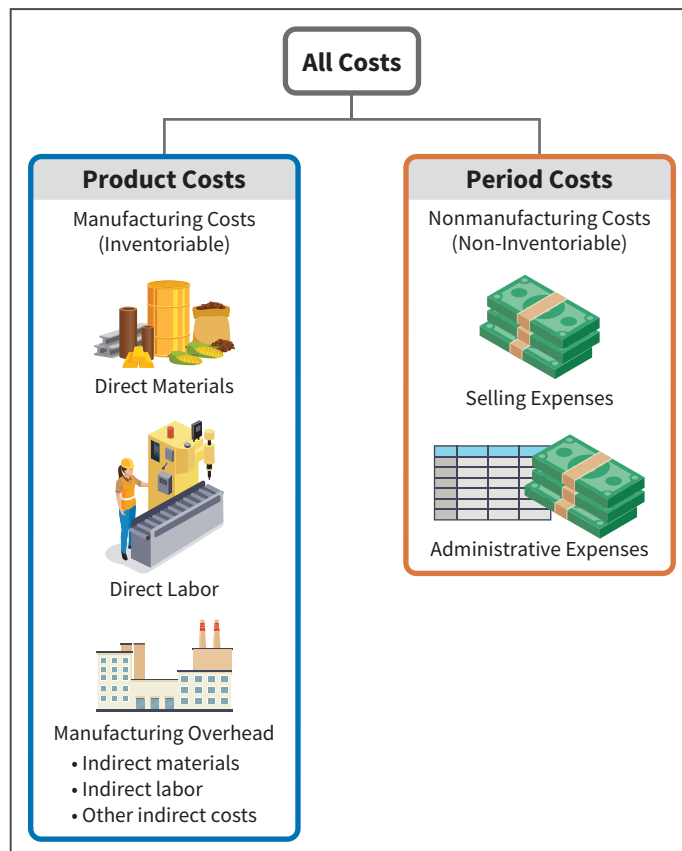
All Costs

Product Costs

Manufacturing Costs (Inventoriable)

Direct Materials

Direct Labor

Manufacturing Overhead
• Indirect materials
• Indirect labor
• Other indirect costs

Period Costs

Nonmanufacturing Costs (Non-Inventoriable)

Selling Expenses

Administrative Expenses